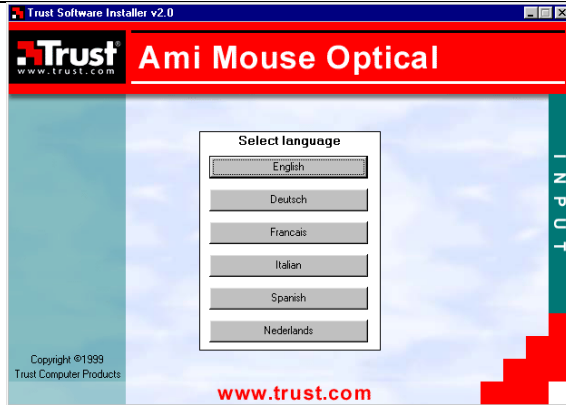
Trust Software Installer v2.0

Trust®
www.trust.com

Ami Mouse Optical

Select language

English

Deutsch

Francais

Italian

Spanish

Nederlands

INPUT

Copyright ©1999
Trust Computer Products

www.trust.com